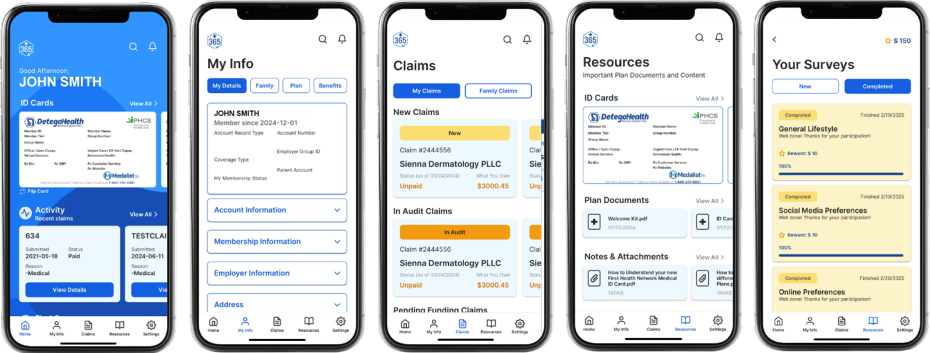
365

Good Afternoon,
JOHN SMITH

ID Cards
View All >

DetegoHealth
PHCS
Member ID
Member Tier
Group Number
Member Name
Group Number
Office / Spec Copay
Virtual Doctors
Urgent Care / ER Visit Copay
Behavioral Health
Rx Bin
Rx GRP
Rx Customer Service
Rx Website
Medalist
Flip Card

Activity
Recent claims
View All >

634
Submitted
2021-05-18
Status
Paid
Reason
-Medical
View Details

TESTCLAI
Submitted
2024-06-11
Reason
-Medical
View

Home
My Info
Claims
Resources
Settings

365

My Info

My Details
Family
Plan
Benefits

JOHN SMITH
Member since 2024-12-01
Account Record Type
Account Number
Employer Group ID
Coverage Type
Parent Account
HV Membership Status

Account Information
Membership Information
Employer Information
Address

Home
My Info
Claims
Resources
Settings

365

Claims

My Claims
Family Claims

New Claims
New
Claim #2444556
Sienna Dermatology PLLC
Status (as of 03/24/2024)
What You Owe
Unpaid
$3000.45

In Audit Claims
In Audit
Claim #2444556
Sienna Dermatology PLLC
Status (as of 03/24/2024)
What You Owe
Unpaid
$3000.45

Pending Funding Claims

Home
My Info
Claims
Resources
Settings

365

Resources
Important Plan Documents and Content

ID Cards
View All >
DetegoHealth
PHCS
Medalist

Plan Documents
View All >
Welcome Kit.pdf
01/12/2024
ID Card

Notes & Attachments
View All >
How to Understand your new First Health Network Medical ID Card.pdf
150KB
How to Understand the difference in Medical Plans.pdf

Home
My Info
Claims
Resources
Settings

<
$ 150

Your Surveys

New
Completed

Completed
Finished 2/19/2025
General Lifestyle
Well done! Thanks for your participation!
Reward: $ 10
100%

Completed
Finished 2/19/2025
Social Media Preferences
Well done! Thanks for your participation!
Reward: $ 10
100%

Completed
Finished 2/19/2025
Online Preferences
Well done! Thanks for your participation!

Home
My Info
Claims
Resources
Settings